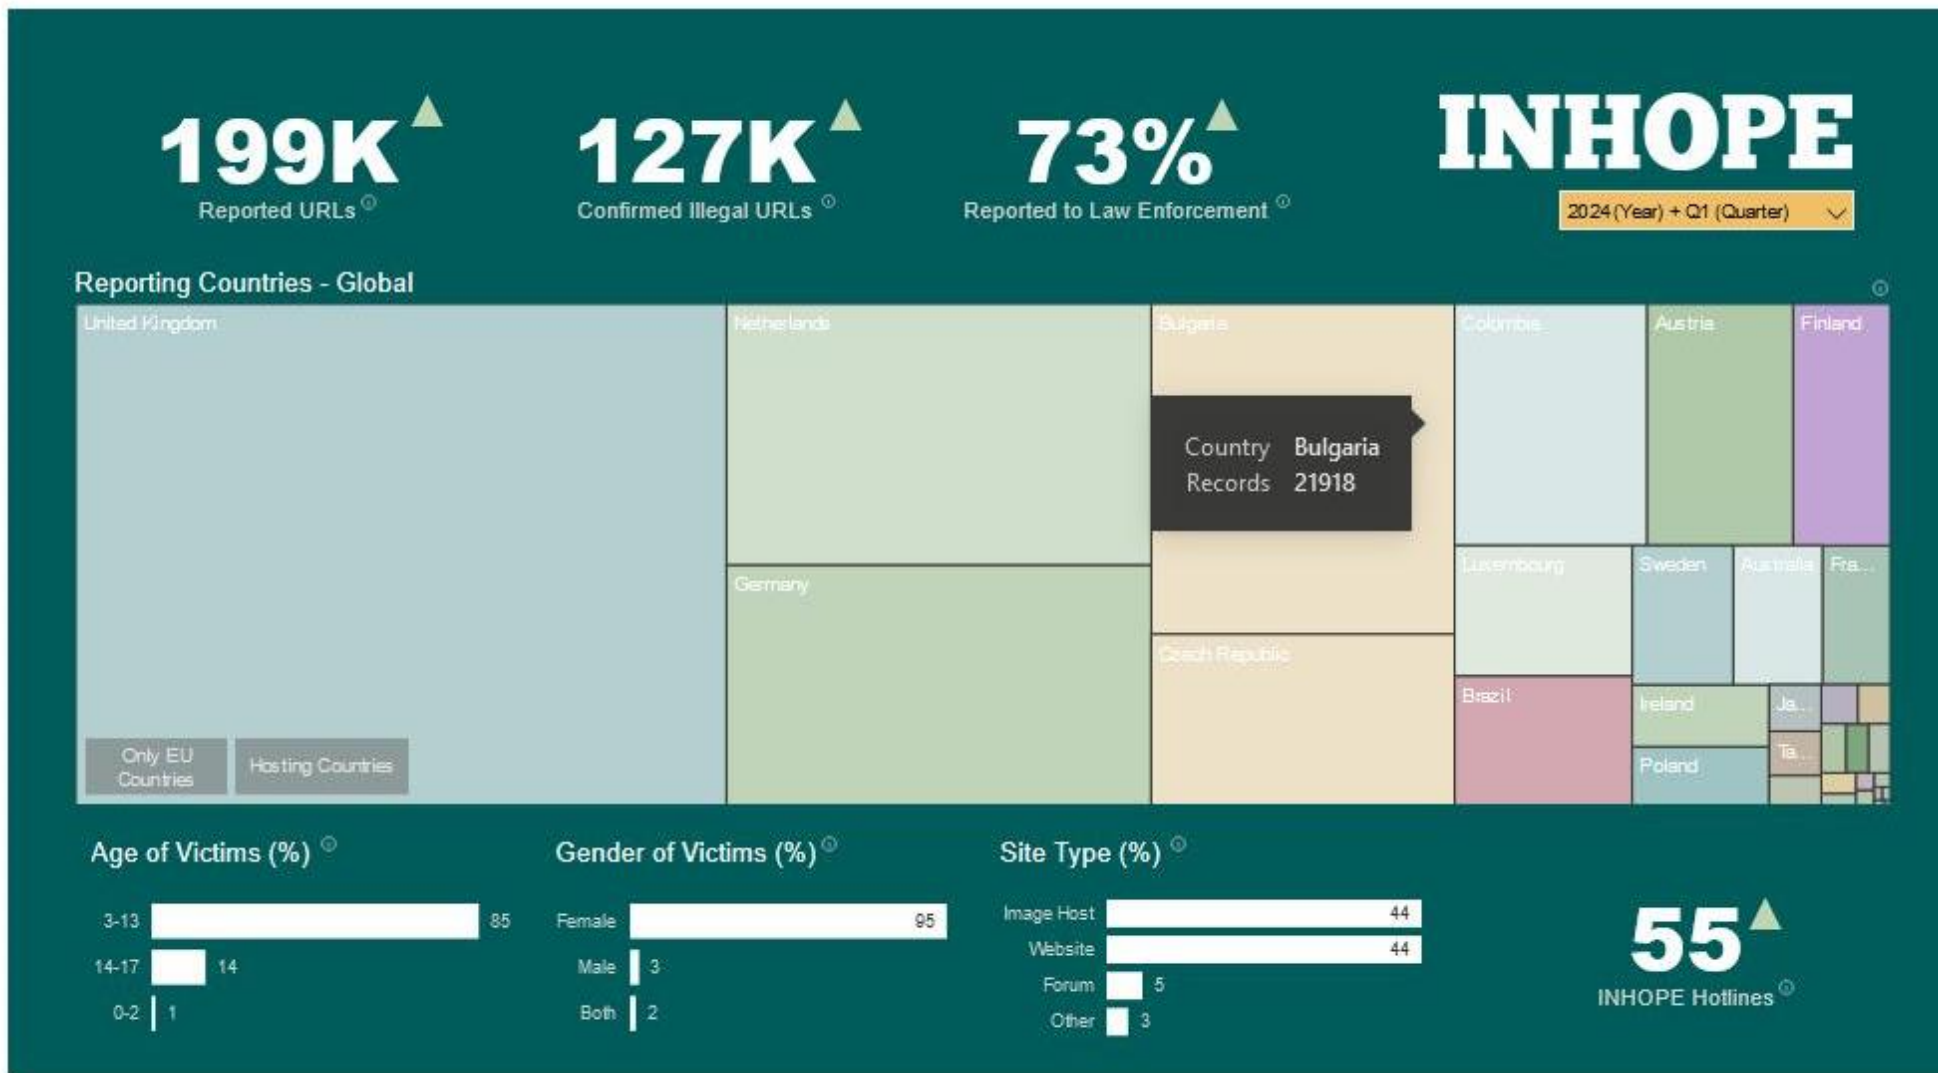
199K
Reported URLs

127K
Confirmed Illegal URLs

73%
Reported to Law Enforcement

INHOPE

2024 (Year) + Q1 (Quarter)

Reporting Countries - Global

United Kingdom
Netherlands
Germany
Bulgaria
Czech Republic
Colombia
Austria
Finland
Luxembourg
Sweden
Australia
Fra...
Brazil
Ireland
Ja...
Ta...
Poland

Country Bulgaria
Records 21918

Only EU Countries
Hosting Countries

Age of Victims (%)

| | |
|---|---|
| 3-13 | 85 |
| 14-17 | 14 |
| 0-2 | 1 |

Gender of Victims (%)

| | |
|---|---|
| Female | 95 |
| Male | 3 |
| Both | 2 |

Site Type (%)

| | |
|---|---|
| Image Host | 44 |
| Website | 44 |
| Forum | 5 |
| Other | 3 |

55
INHOPE Hotlines